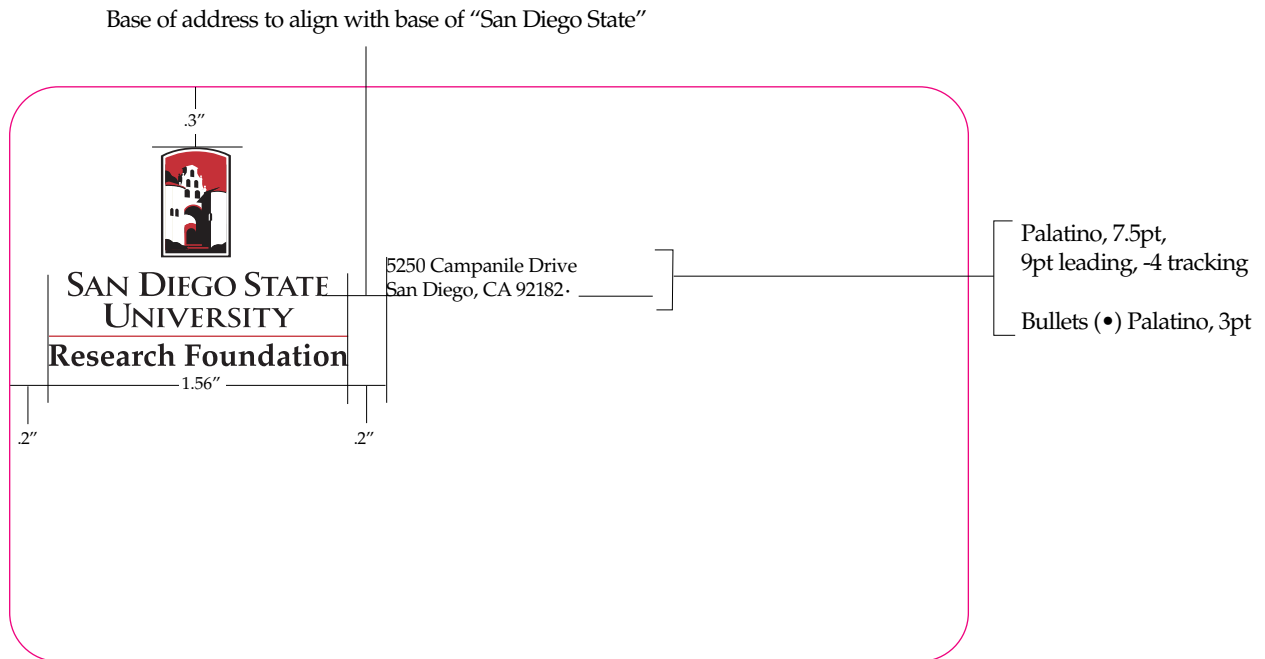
Base of address to align with base of "San Diego State"

.3"

San Diego State
University
Research Foundation

1.56"

.2"

.2"

5250 Campanile Drive
San Diego, CA 92182 •

Palatino, 7.5pt,
9pt leading, -4 tracking

Bullets (•) Palatino, 3pt